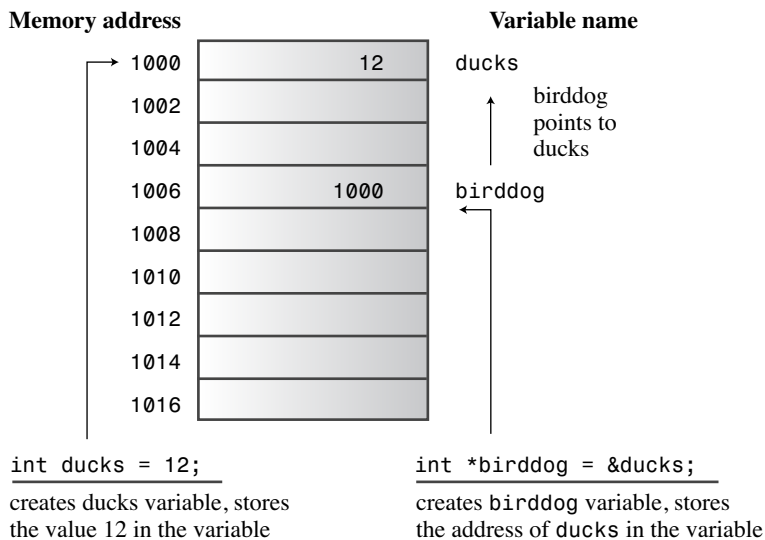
Memory address

Variable name

1000

12

ducks

birddog points to ducks

1002

1004

1006

1000

birddog

1008

1010

1012

1014

1016

int ducks = 12;

creates ducks variable, stores the value 12 in the variable

int *birddog = &ducks;

creates birddog variable, stores the address of ducks in the variable